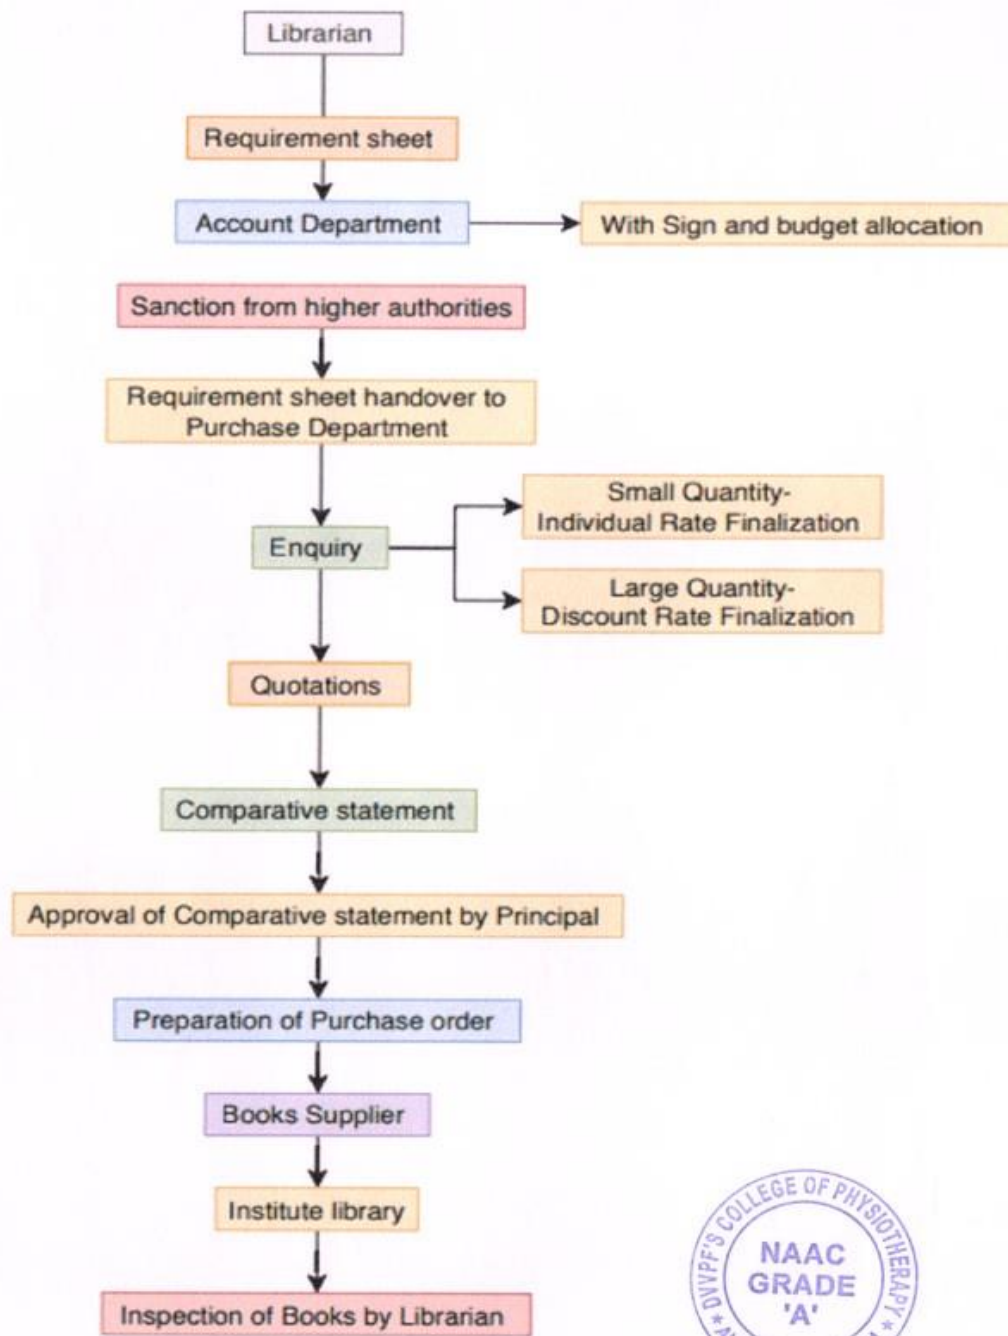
Librarian

Requirement sheet

Account Department

With Sign and budget allocation

Sanction from higher authorities

Requirement sheet handover to Purchase Department

Enquiry

Small Quantity- Individual Rate Finalization

Large Quantity- Discount Rate Finalization

Quotations

Comparative statement

Approval of Comparative statement by Principal

Preparation of Purchase order

Books Supplier

Institute library

Inspection of Books by Librarian

DVVPF'S COLLEGE OF PHYSIOTHERAPY
NAAC
GRADE
'A'